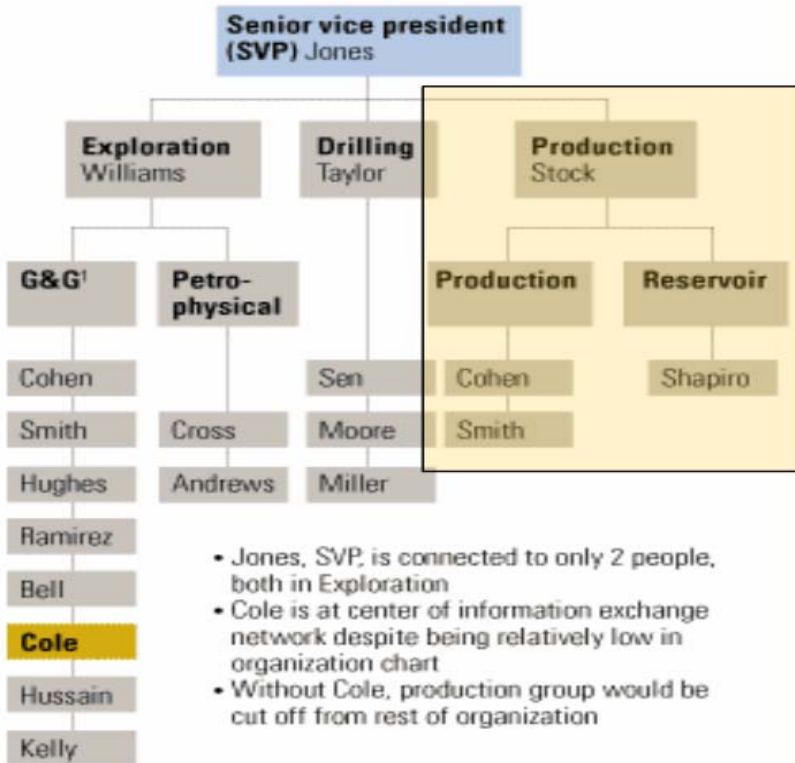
**Senior vice president (SVP)** Jones

**Exploration** Williams

**Drilling** Taylor

**Production** Stock

**G&G**$^1$

**Petro-physical**

**Production**

**Reservoir**

Cohen

Smith

Hughes

Ramirez

Bell

**Cole**

Hussain

Kelly

Cross

Andrews

Sen

Moore

Miller

Cohen

Smith

Shapiro

• Jones, SVP, is connected to only 2 people, both in Exploration
• Cole is at center of information exchange network despite being relatively low in organization chart
• Without Cole, production group would be cut off from rest of organization